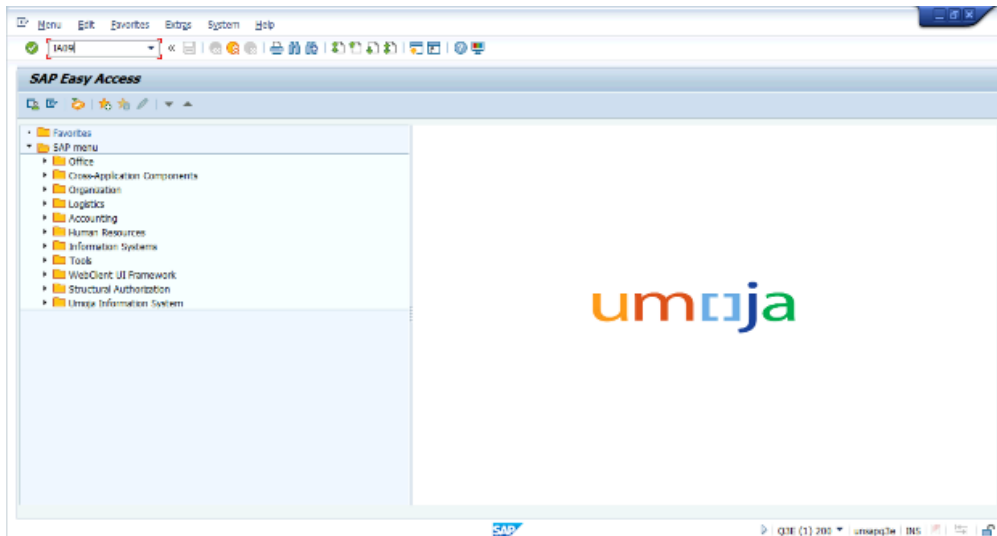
Menu Edit Favorites Extras System Help

IA09

SAP Easy Access

Favorites
SAP menu
Office
Cross-Application Components
Organization
Logistics
Accounting
Human Resources
Information Systems
Tools
WebClient UI Framework
Structural Authorization
Umoja Information System

umoja

SAP

Q3E (1) 200 | umsapq3e | INS